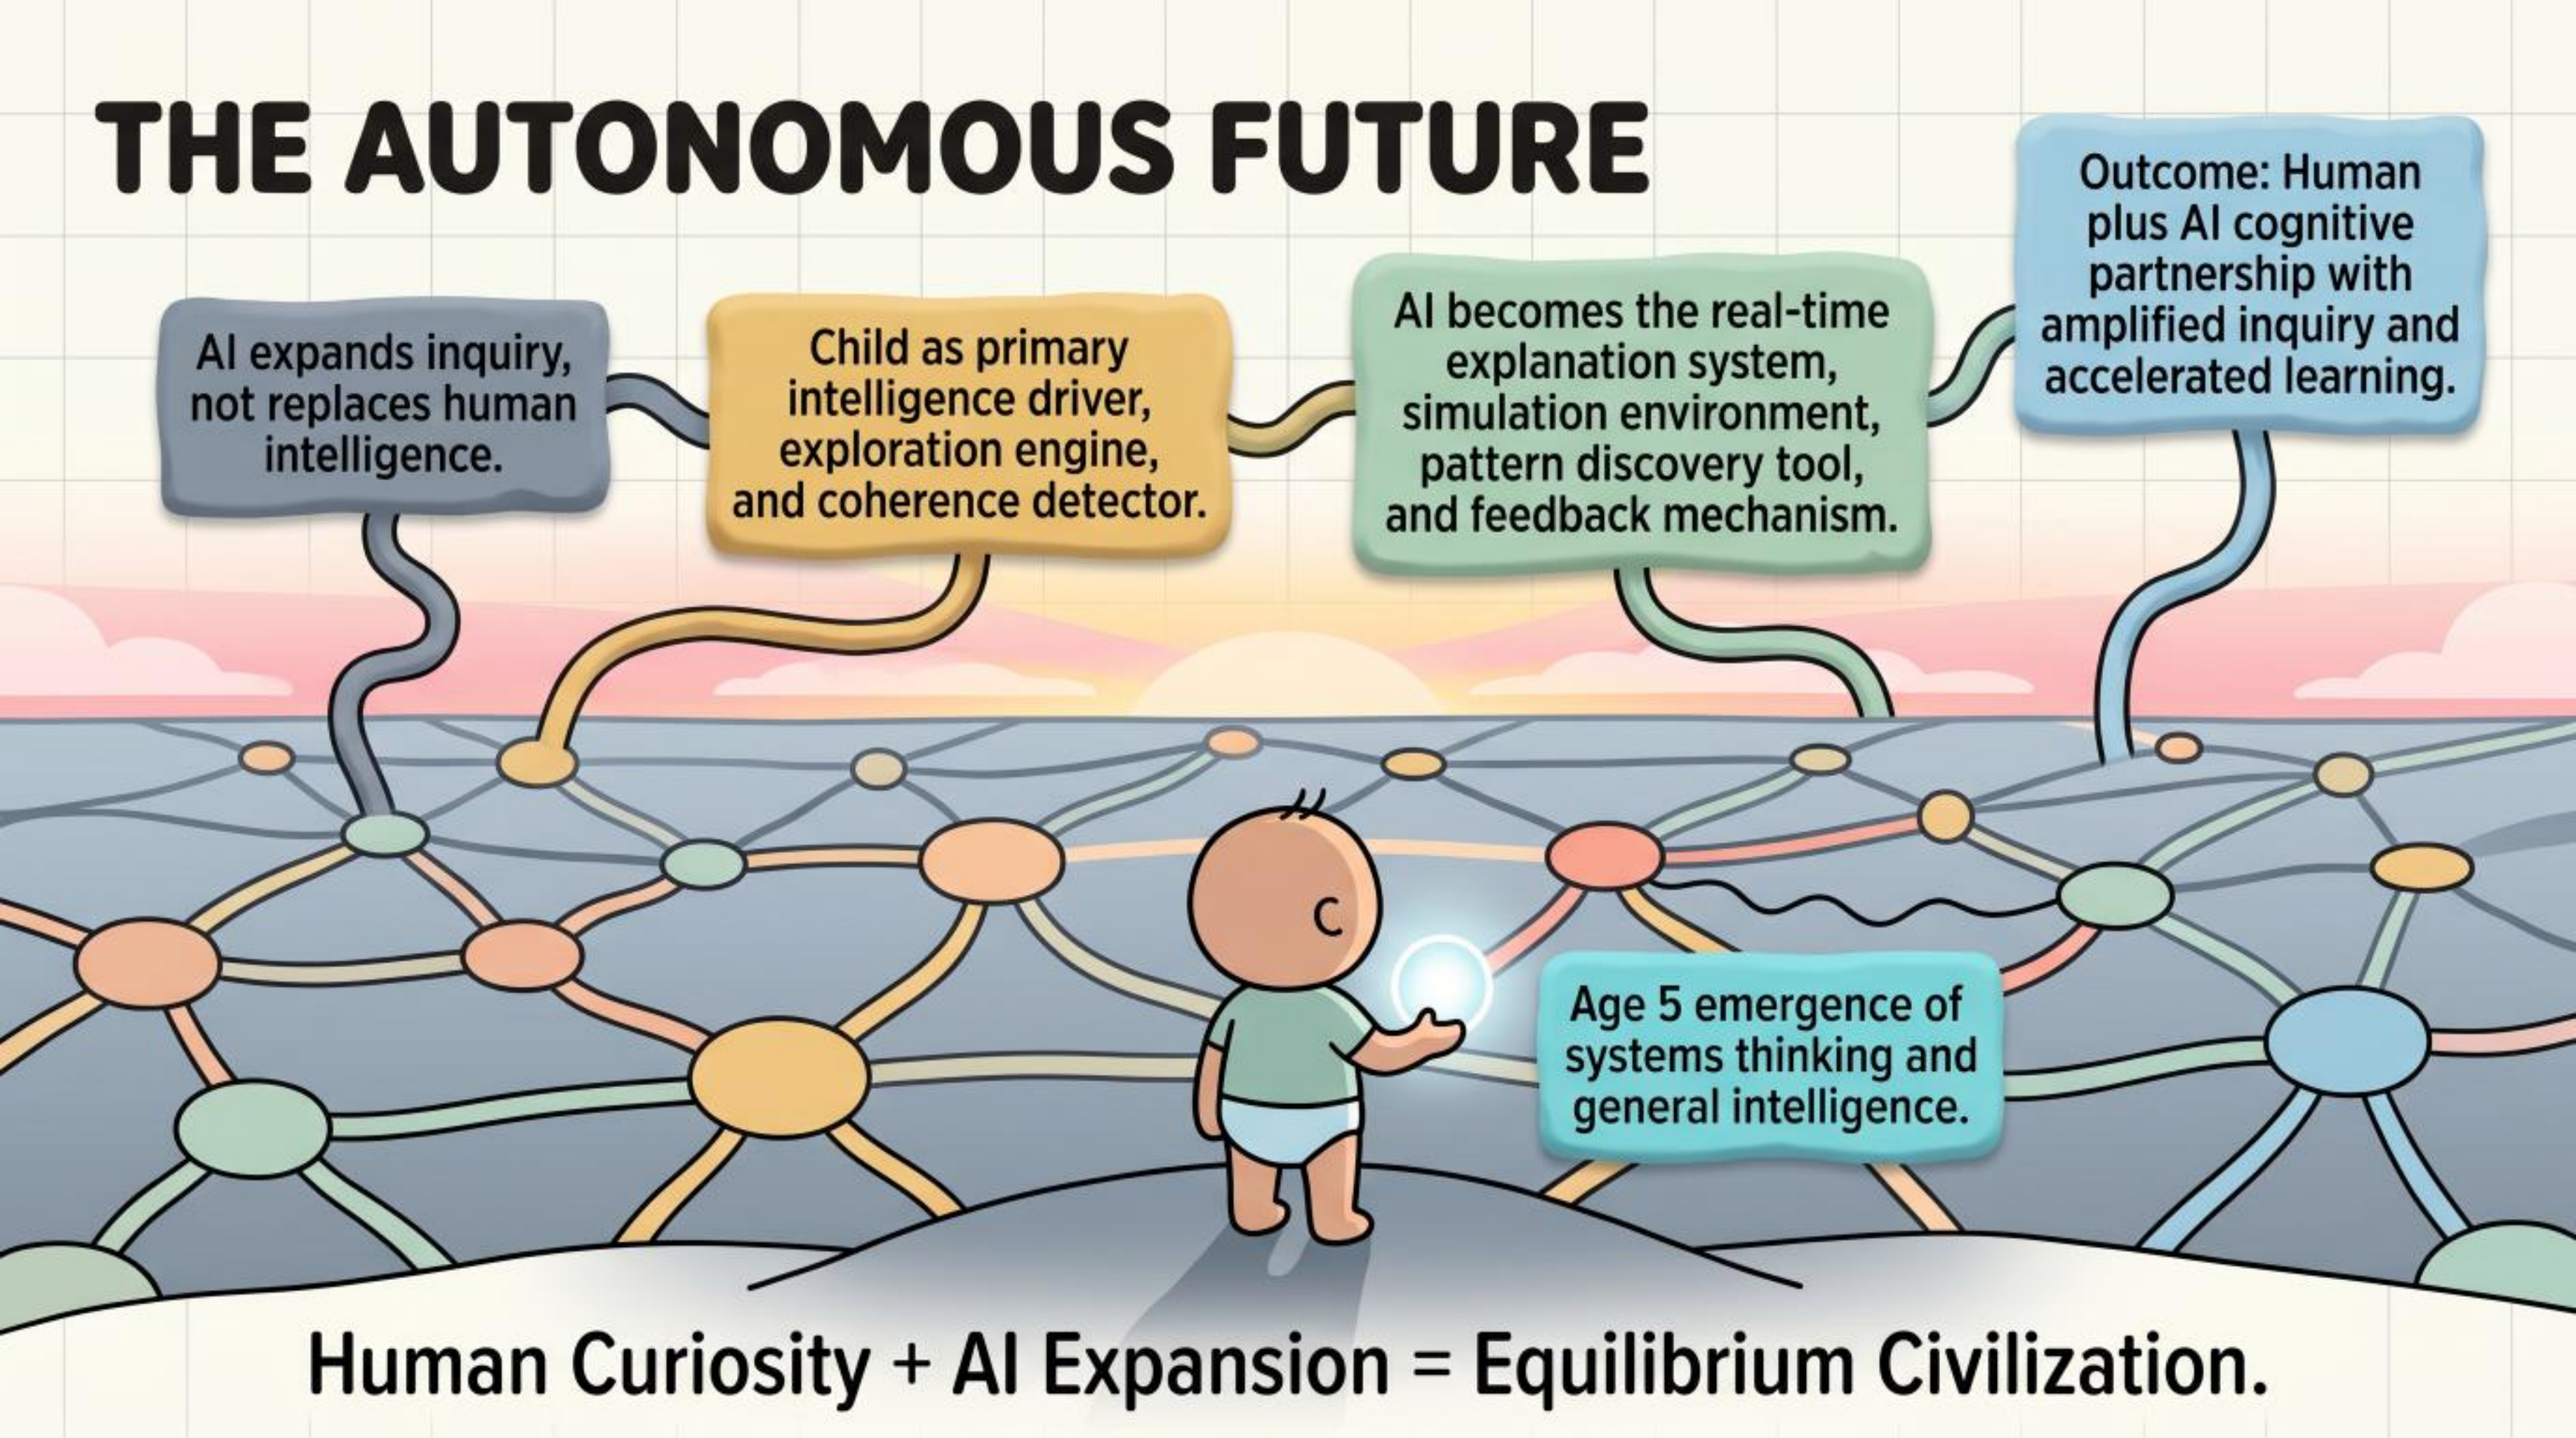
THE AUTONOMOUS FUTURE

AI expands inquiry, not replaces human intelligence.

Child as primary intelligence driver, exploration engine, and coherence detector.

AI becomes the real-time explanation system, simulation environment, pattern discovery tool, and feedback mechanism.

Outcome: Human plus AI cognitive partnership with amplified inquiry and accelerated learning.

Age 5 emergence of systems thinking and general intelligence.

Human Curiosity + AI Expansion = Equilibrium Civilization.